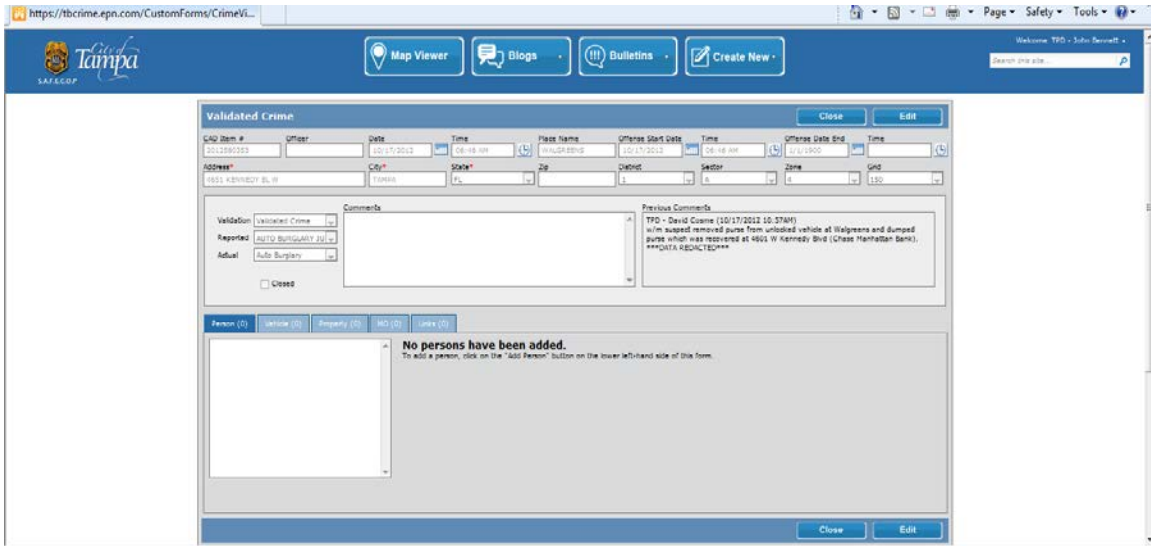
https://tbcrime.epn.com/CustomForms/CrimeVi...

Page ▾ Safety ▾ Tools ▾

City of Tampa
S.A.F.E.C.O.P.

Map Viewer

Blogs

Bulletins

Create New

Welcome TPD - John Bennett

Search this site...

Validated Crime

Close

Edit

| CAD Item # | Officer | Date | Time | Place Name | Offense Start Date | Time | Offense Date End | Time |
|---|---|---|---|---|---|---|---|---|
| 2012380353 | | 10/17/2012 | 08:46 AM | WALGREENS | 10/17/2012 | 08:46 AM | 1/1/1900 | |

| Address* | City* | State* | Zip | District | Sector | Zone | Grid |
|---|---|---|---|---|---|---|---|
| 4651 KENNEDY BL W | TAMPA | FL | | 1 | A | 4 | 150 |

Validation Validated Crime

Reported AUTO BURGLARY 3U

Actual Auto Burglary

Closed

Comments

Previous Comments

TPD - David Cosme (10/17/2012 10:37AM)
w/m suspect removed purse from unlocked vehicle at Walgreens and dumped purse which was recovered at 4601 W Kennedy Blvd (Chase Manhattan Bank).
***DATA REDACTED***

Person (0) Vehicle (0) Property (0) MO (0) Links (0)

No persons have been added.

To add a person, click on the "Add Person" button on the lower left-hand side of this form.

Close

Edit